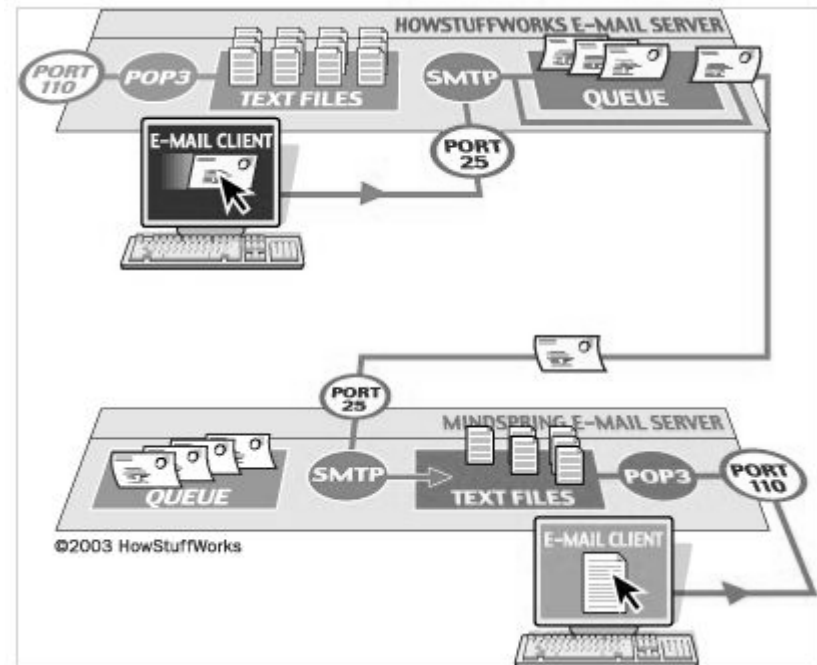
HOWSTUFFWORKS E-MAIL SERVER

PORT 110

POP3

TEXT FILES

SMTP

QUEUE

E-MAIL CLIENT

PORT 25

PORT 25

MINDSPRING E-MAIL SERVER

QUEUE

SMTP

TEXT FILES

POP3

PORT 110

E-MAIL CLIENT

©2003 HowStuffWorks